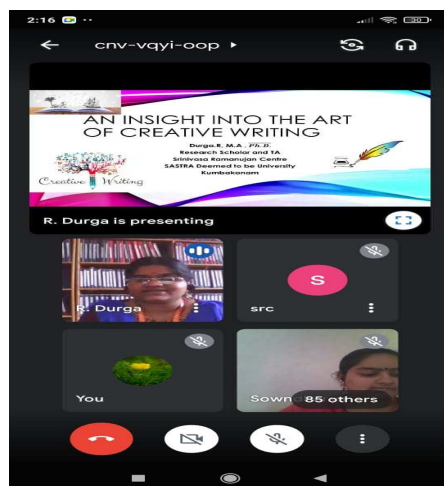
2:16

cnv-vqyi-oop ▸

AN INSIGHT INTO THE ART OF CREATIVE WRITING

Durga.R, M.A., Ph.D.
Research Scholar and TA
Srinivasa Ramanujan Centre
SASTRA Deemed to be University
Kumbakonam

Creative Writing

R. Durga is presenting

R. Durga

S

src

You

Sownd

85 others